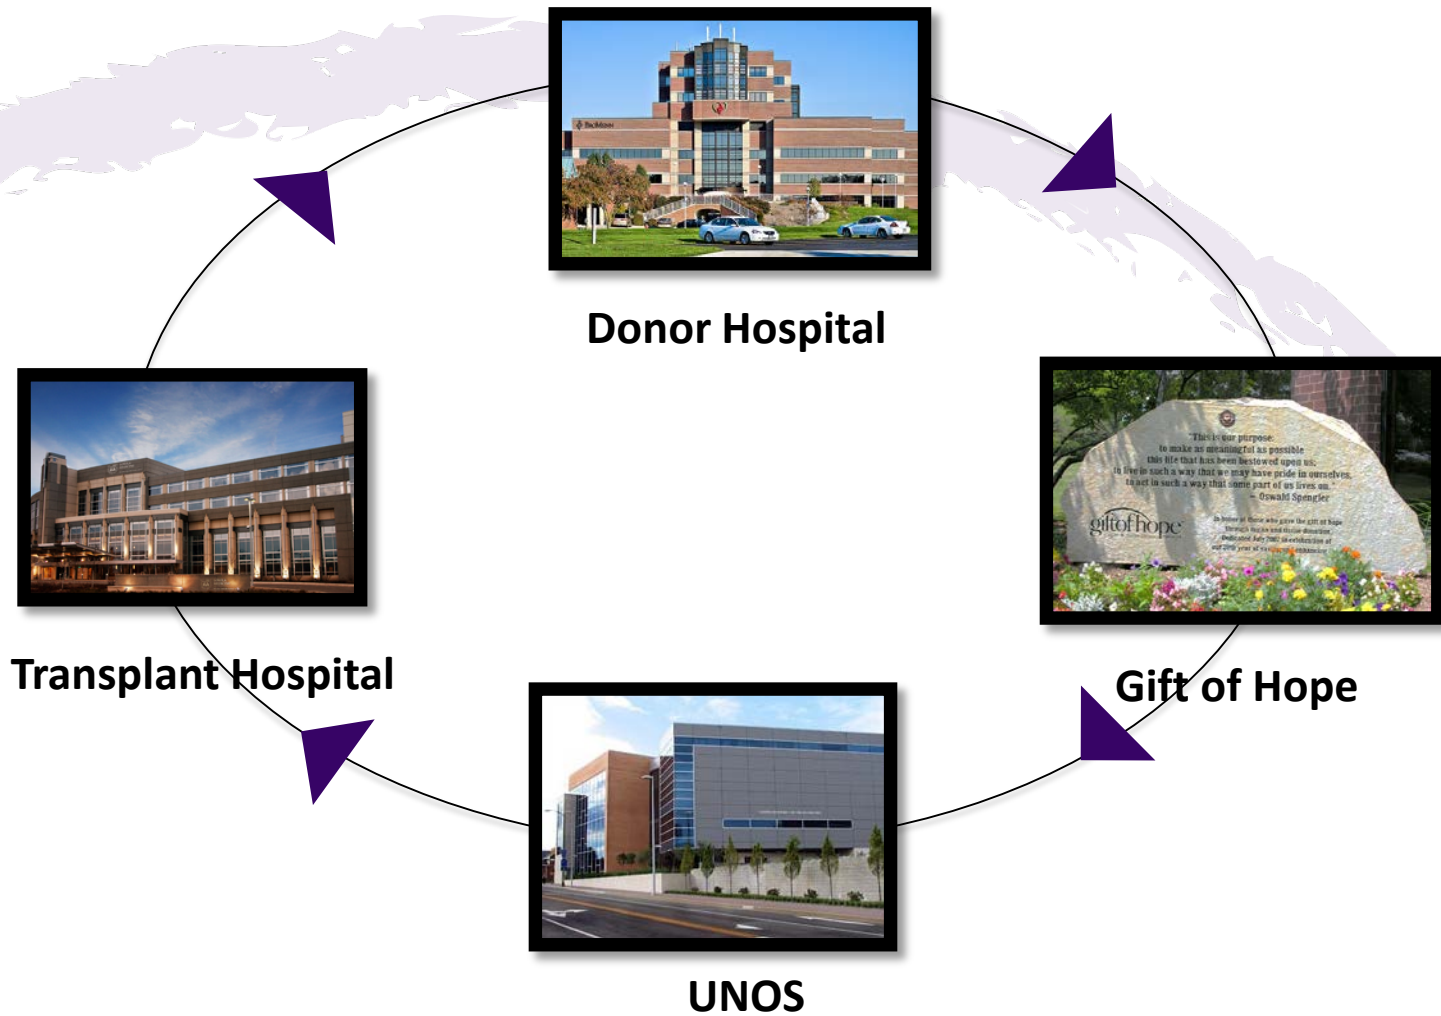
Donor Hospital

This is our purpose:
to make as meaningful as possible
this life that has been bestowed upon us;
to live in such a way that we may have pride in ourselves,
to act in such a way that some part of us lives on.
– Oswald Spengler

giftofhope

In honor of those who gave the gift of hope
through organ and tissue donation
Dedicated July 2007 in celebration of
our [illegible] year of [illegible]

Gift of Hope

UNOS

Transplant Hospital